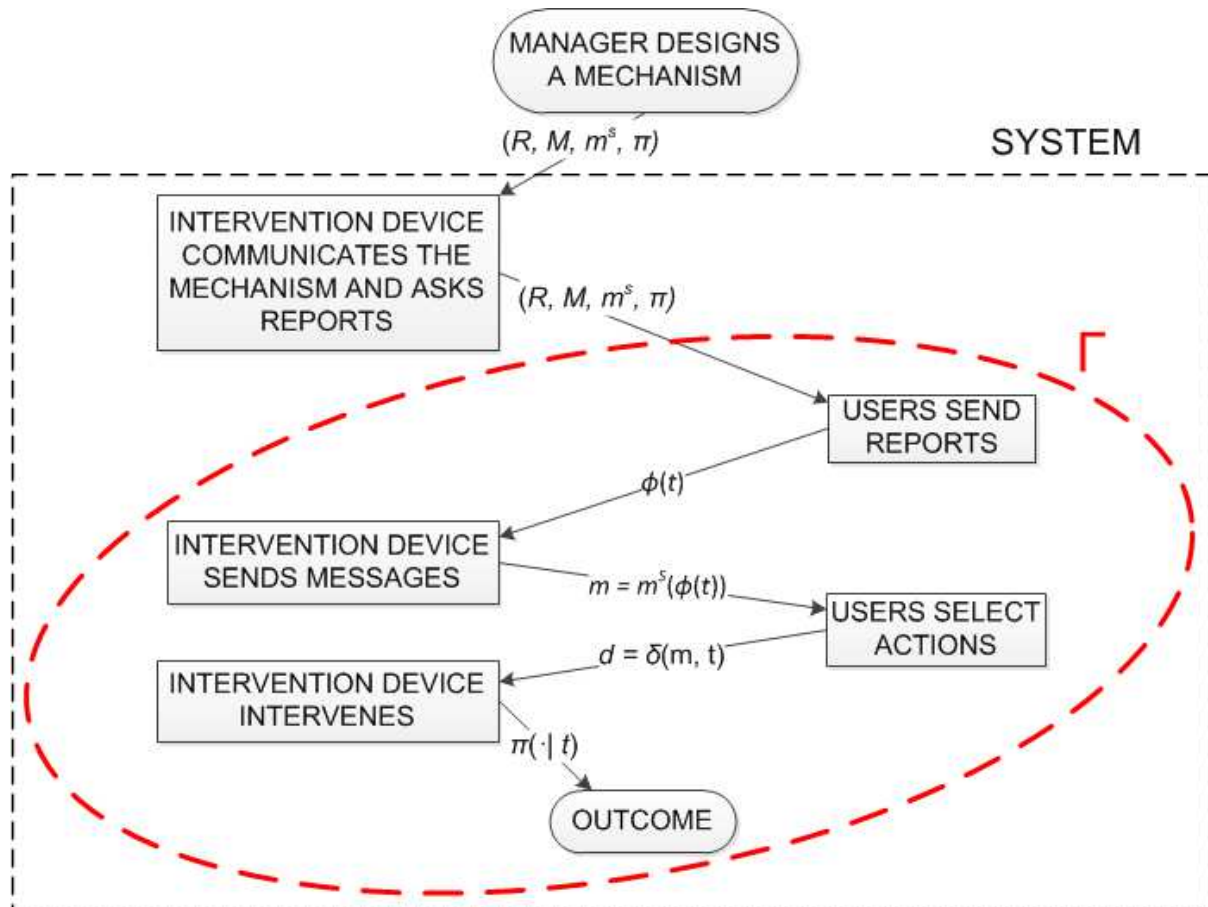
MANAGER DESIGNS A MECHANISM

$(R, M, m^s, \pi)$

SYSTEM

INTERVENTION DEVICE COMMUNICATES THE MECHANISM AND ASKS REPORTS

$(R, M, m^s, \pi)$

Γ

USERS SEND REPORTS

$\phi(t)$

INTERVENTION DEVICE SENDS MESSAGES

$m = m^s(\phi(t))$

USERS SELECT ACTIONS

$d = \delta(\text{m, t})$

INTERVENTION DEVICE INTERVENES

$\pi(\cdot \mid t)$

OUTCOME